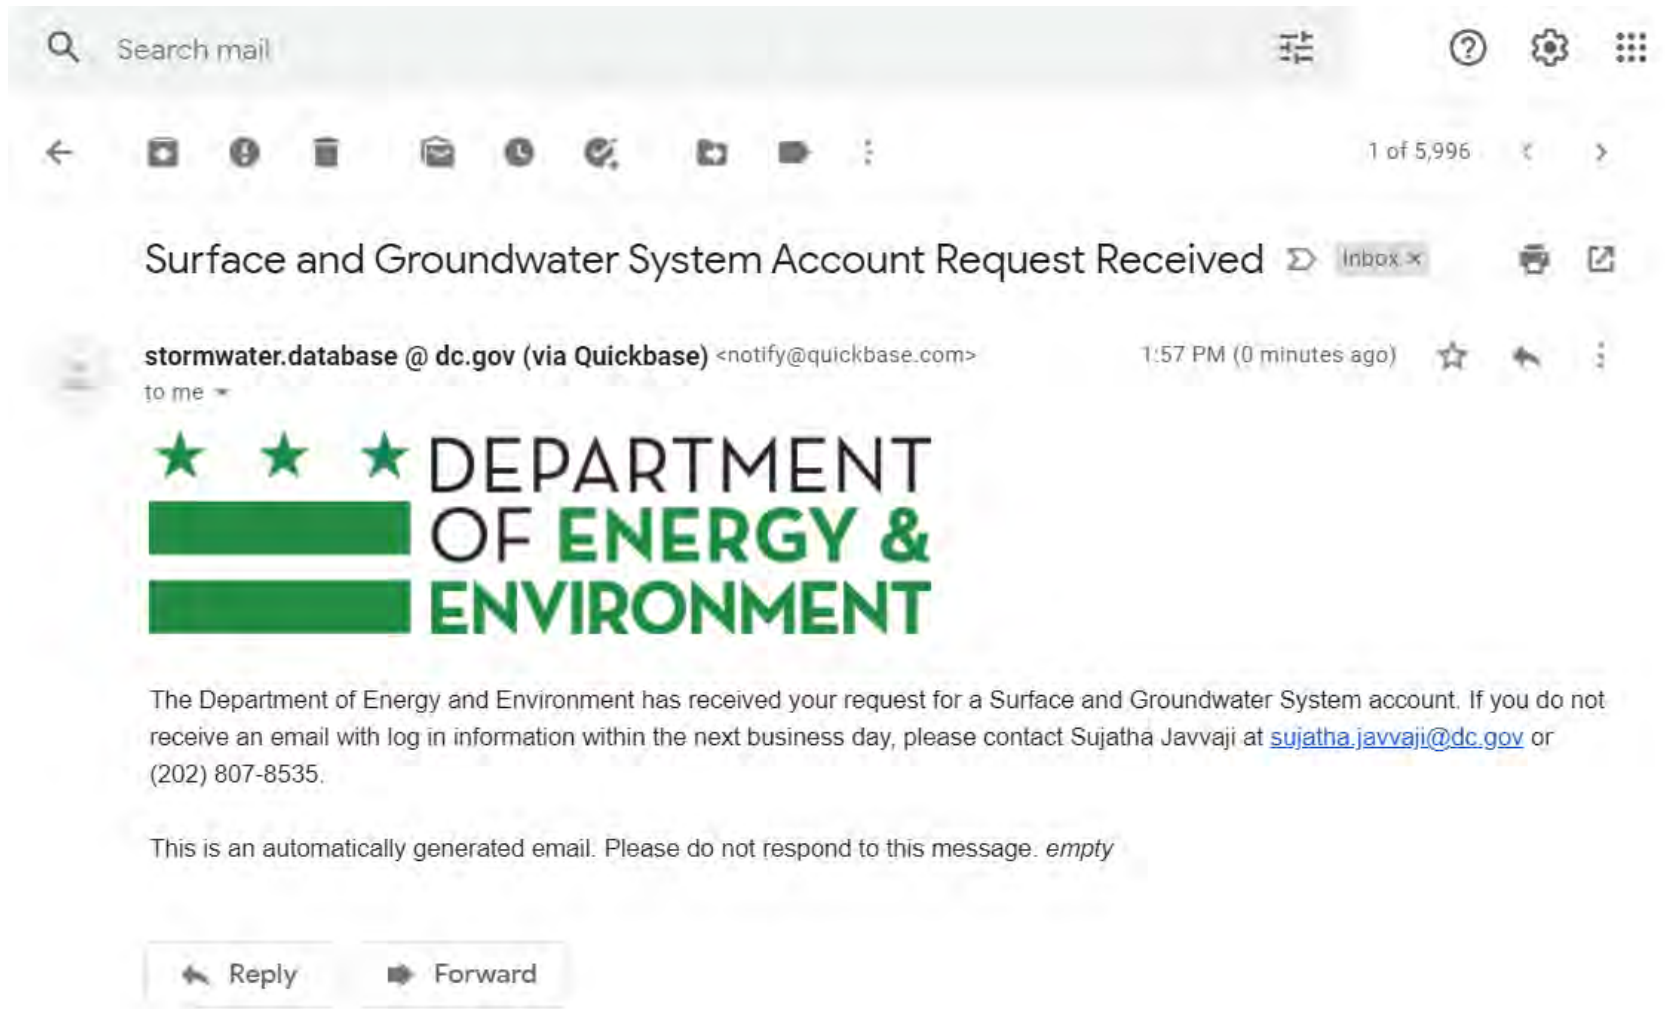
Search mail

1 of 5,996

Surface and Groundwater System Account Request Received

Inbox ×

stormwater.database @ dc.gov (via Quickbase) <notify@quickbase.com>

1:57 PM (0 minutes ago)

to me

DEPARTMENT OF ENERGY & ENVIRONMENT

The Department of Energy and Environment has received your request for a Surface and Groundwater System account. If you do not receive an email with log in information within the next business day, please contact Sujatha Javvaji at sujatha.javvaji@dc.gov or (202) 807-8535.

This is an automatically generated email. Please do not respond to this message. empty

Reply

Forward